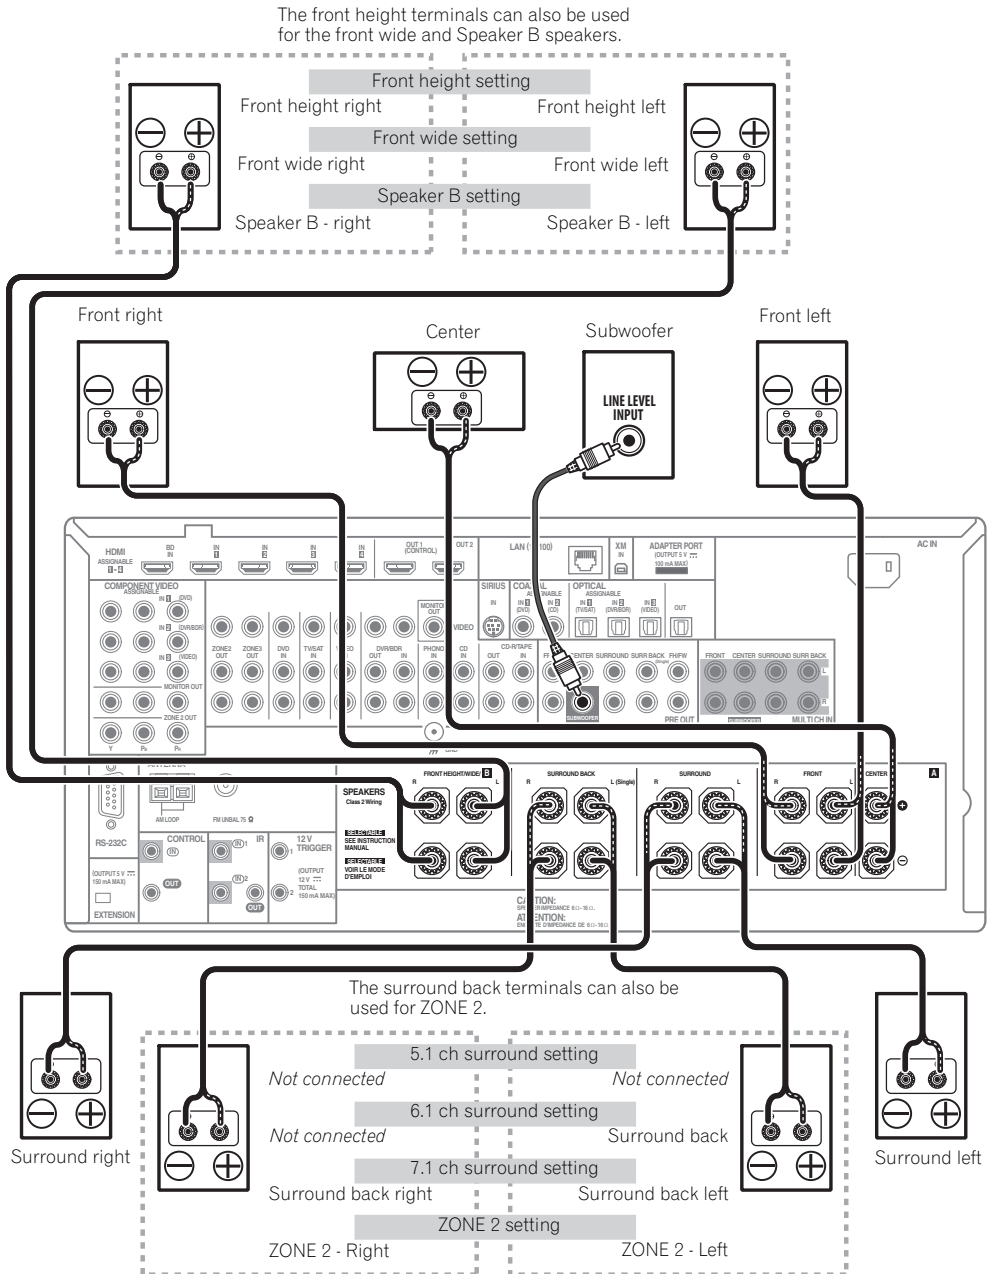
The front height terminals can also be used for the front wide and Speaker B speakers.

Front height setting
Front height right
Front height left
Front wide setting
Front wide right
Front wide left
Speaker B setting
Speaker B - right
Speaker B - left

Front right
Center
Subwoofer
Front left

LINE LEVEL INPUT

HDMI ASSIGNABLE
BD IN
IN 1
IN 2
IN 3
IN 4
OUT 1 (CONTROL)
OUT 2
LAN (10/100)
XM IN
ADAPTER PORT (OUTPUT 5 V 100 mA MAX)
AC IN

COMPONENT VIDEO ASSIGNABLE
IN 1 (DVD)
IN 2 (DVR/BDR)
IN 3 (VIDEO)
MONITOR OUT
ZONE 2 OUT
Y $P_B$ $P_R$
ZONE2 OUT
ZONE3 OUT
DVD IN
TV/SAT IN
VIDEO
DVR/BDR OUT
DVR/BDR IN
MONITOR OUT
VIDEO
PHONO IN
CD IN
SIRIUS IN
COAXIAL ASSIGNABLE IN 1 (DVD) IN 2 (CD)
OPTICAL ASSIGNABLE IN 1 (TV/SAT) IN 2 (DVR/BDR) IN 3 (VIDEO) OUT
CD-R/TAPE OUT IN
CENTER SURROUND SURR BACK FH/FW (Single)
SUBWOOFER
PRE OUT
FRONT CENTER SURROUND SURR BACK
MULTI CH IN
GND

ANTENNA
AM LOOP
FM UNBAL 75 Ω
RS-232C
CONTROL IN OUT
IR IN 1 IN 2 OUT
12 V TRIGGER (OUTPUT 12 V TOTAL 150 mA MAX)
(OUTPUT 5 V 150 mA MAX)
EXTENSION

SPEAKERS Class 2 Wiring
SELECTABLE SEE INSTRUCTION MANUAL
SELECTABLE VOIR LE MODE D'EMPLOI
FRONT HEIGHT/WIDE B R L
SURROUND BACK R L (Single)
SURROUND R L
FRONT R L
CENTER
A
CAUTION: SPEAKER IMPEDANCE 6 Ω - 16 Ω
ATTENTION: ENCEINTE D'IMPEDANCE DE 6 Ω - 16 Ω

The surround back terminals can also be used for ZONE 2.

Surround right
Surround left

5.1 ch surround setting
Not connected
Not connected
6.1 ch surround setting
Not connected
Surround back
7.1 ch surround setting
Surround back right
Surround back left
ZONE 2 setting
ZONE 2 - Right
ZONE 2 - Left